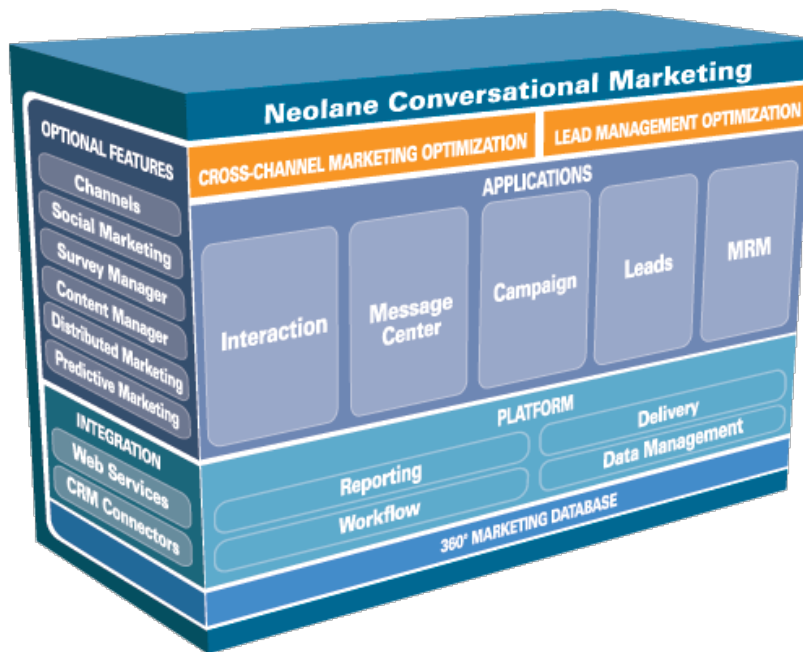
Neolane Conversational Marketing

CROSS-CHANNEL MARKETING OPTIMIZATION

LEAD MANAGEMENT OPTIMIZATION

APPLICATIONS

Interaction

Message Center

Campaign

Leads

MRM

PLATFORM

Delivery

Reporting

Data Management

Workflow

360° MARKETING DATABASE

OPTIONAL FEATURES

Channels

Social Marketing

Survey Manager

Content Manager

Distributed Marketing

Predictive Marketing

INTEGRATION

Web Services

CRM Connectors